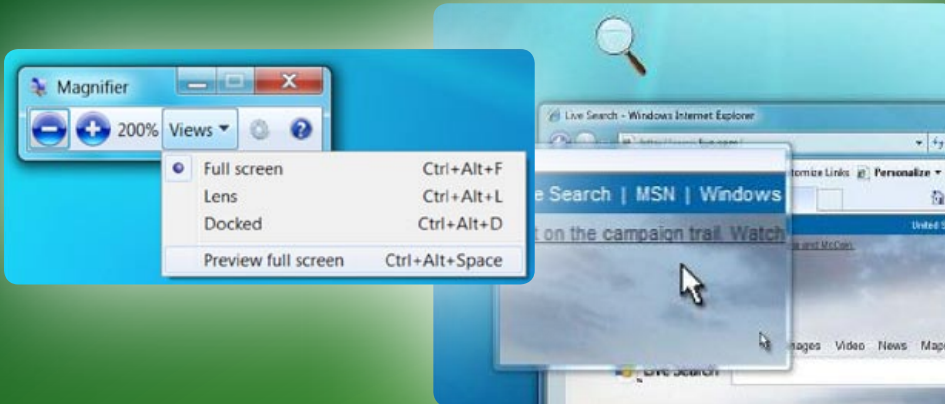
Magnifier

200% Views

Full screen Ctrl+Alt+F
Lens Ctrl+Alt+L
Docked Ctrl+Alt+D
Preview full screen Ctrl+Alt+Space

Live Search - Windows Internet Explorer

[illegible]

e Search | MSN | Windows

t on the campaign trail. Watch

stomize Links Personalize

United S

and McCain

mages Video News Maps

Live Search